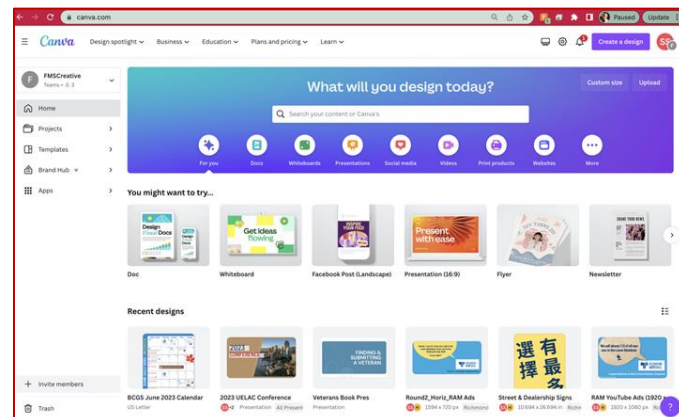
canva.com

Paused Update

Canva Design spotlight Business Education Plans and pricing Learn

Create a design SS

FMSCreative
Teams · 3

Home
Projects
Templates
Brand Hub
Apps

What will you design today?

Custom size Upload

Search your content or Canva's

For you Docs Whiteboards Presentations Social media Videos Print products Websites More

You might want to try...

Design Docs
Get ideas flowing
Present with ease

Doc
Whiteboard
Facebook Post (Landscape)
Presentation (16:9)
Flyer
Newsletter

Recent designs

選 有 擇 最

BCGS June 2023 Calendar
US Letter
2023 UELAC Conference
Presentation All Present
Veterans Book Pres
Presentation
Round2_Horiz_RAM Ads
1594 x 720 px Richmond
Street & Dealership Signs
10.694 x 26.694 in
RAM YouTube Ads (1920 x
1920 x 1080 px

Invite members
Trash